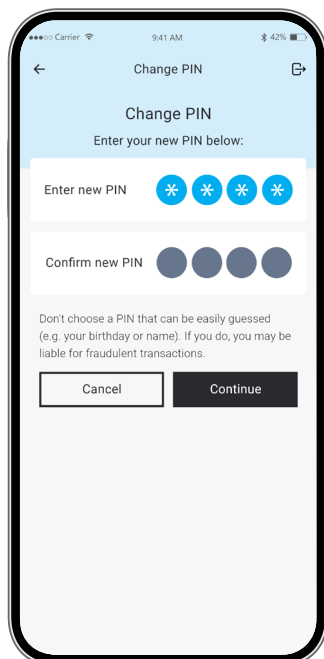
●●●○○ Carrier 9:41 AM 42%

Change PIN

Change PIN

Enter your new PIN below:

Enter new PIN * * * *

Confirm new PIN

Don't choose a PIN that can be easily guessed (e.g. your birthday or name). If you do, you may be liable for fraudulent transactions.

Cancel

Continue